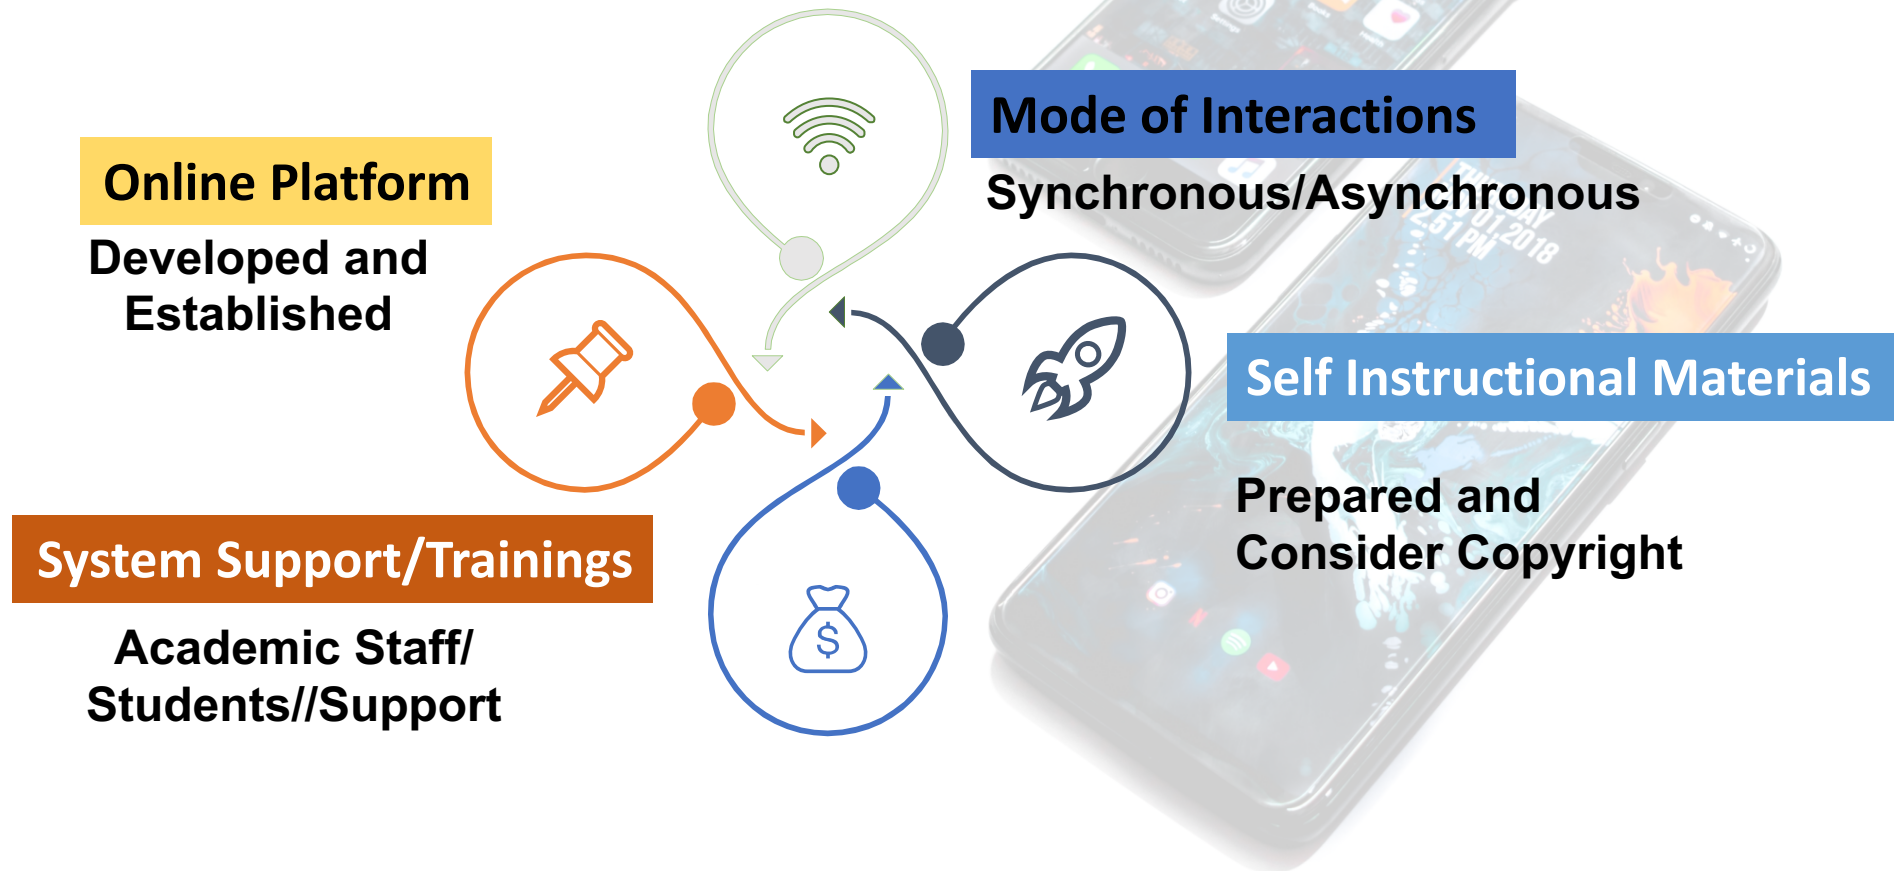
Online Platform

Developed and Established

Mode of Interactions

Synchronous/Asynchronous

Self Instructional Materials

Prepared and Consider Copyright

System Support/Trainings

Academic Staff/ Students//Support

$